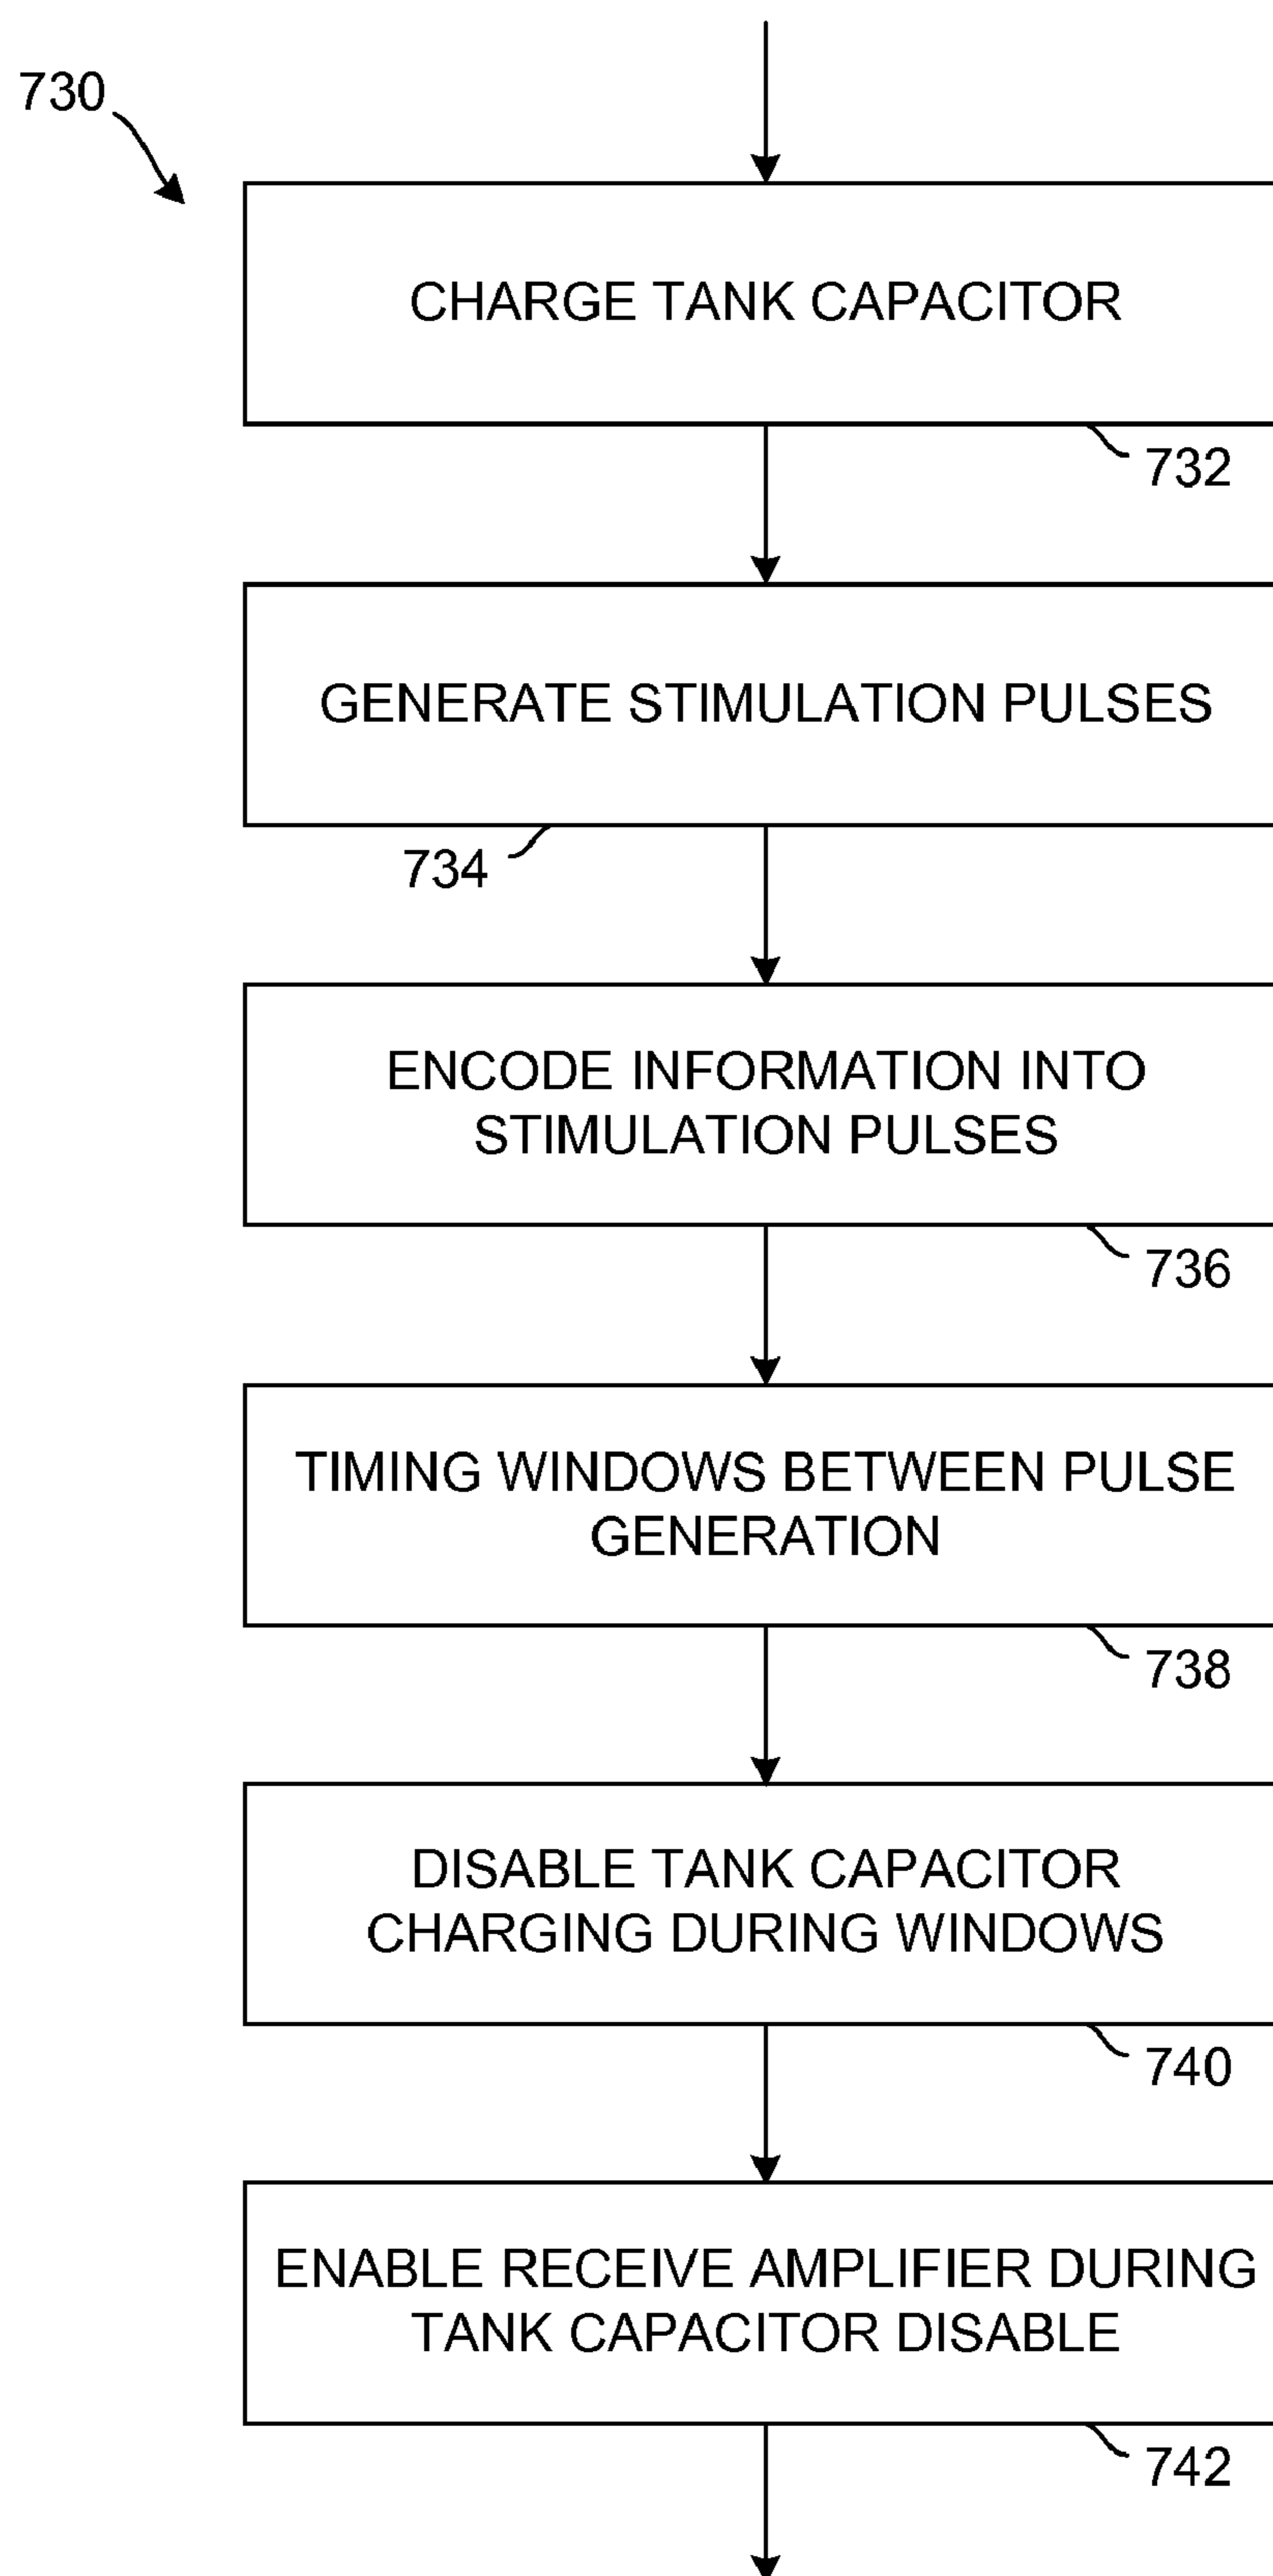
730

CHARGE TANK CAPACITOR

732

GENERATE STIMULATION PULSES

734

ENCODE INFORMATION INTO STIMULATION PULSES

736

TIMING WINDOWS BETWEEN PULSE GENERATION

738

DISABLE TANK CAPACITOR CHARGING DURING WINDOWS

740

ENABLE RECEIVE AMPLIFIER DURING TANK CAPACITOR DISABLE

742